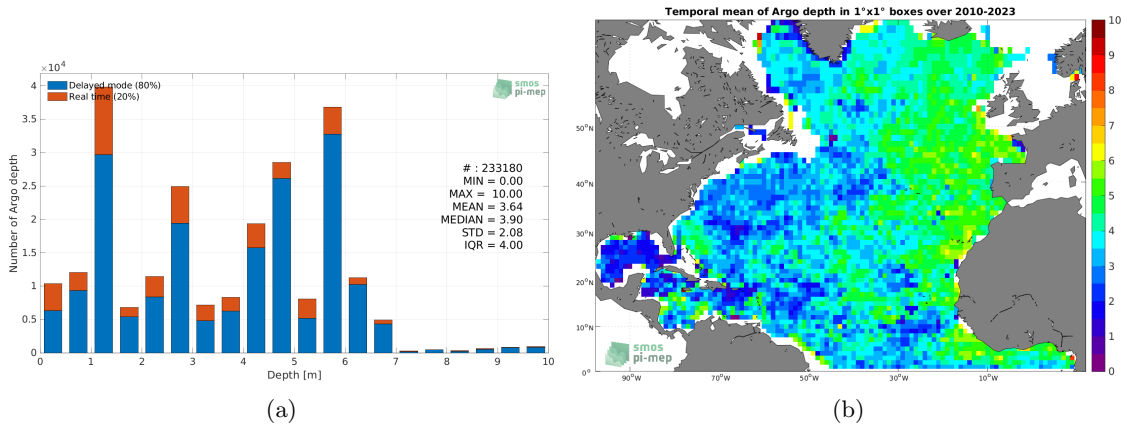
$\times 10^4$

Delayed mode (80%)
Real time (20%)

smos pi-mep

# : 233180
MIN = 0.00
MAX = 10.00
MEAN = 3.64
MEDIAN = 3.90
STD = 2.08
IQR = 4.00

Number of Argo depth

4
3.5
3
2.5
2
1.5
1
0.5
0

0 1 2 3 4 5 6 7 8 9 10

Depth [m]

(a)

Temporal mean of Argo depth in 1°x1° boxes over 2010-2023

50°N
40°N
30°N
20°N
10°N
0°N

90°W 70°W 50°W 30°W 10°W

smos pi-mep

10
9
8
7
6
5
4
3
2
1
0

(b)